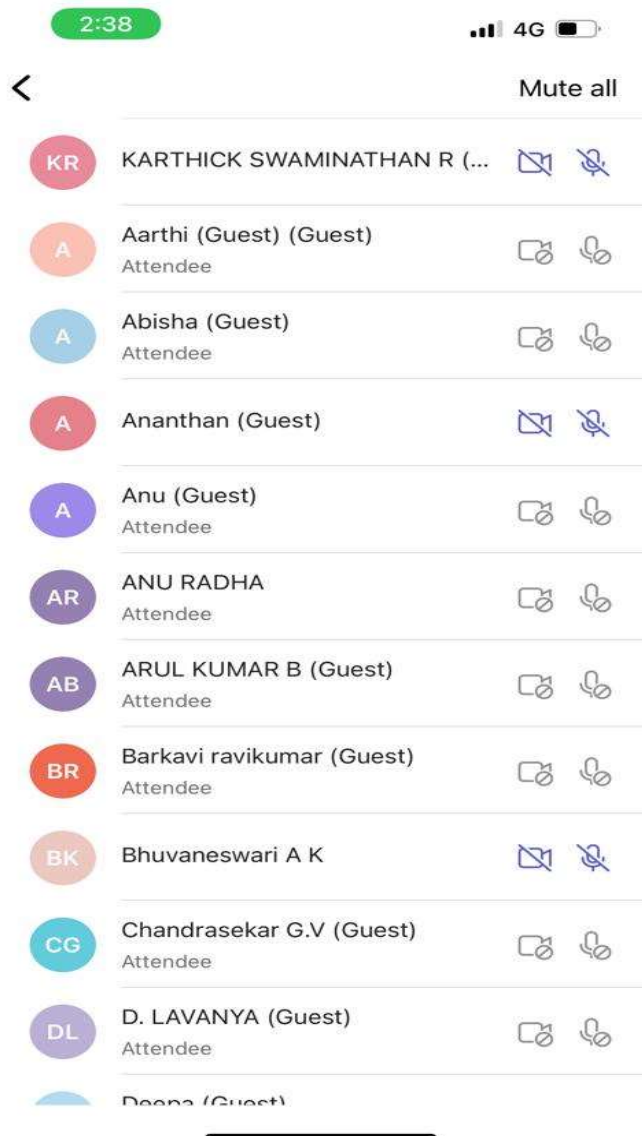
2:38

4G

<

Mute all

KR
KARTHICK SWAMINATHAN R (...

A
Aarthi (Guest) (Guest)
Attendee

A
Abisha (Guest)
Attendee

A
Ananthan (Guest)

A
Anu (Guest)
Attendee

AR
ANU RADHA
Attendee

AB
ARUL KUMAR B (Guest)
Attendee

BR
Barkavi ravikumar (Guest)
Attendee

BK
Bhuvaneswari A K

CG
Chandrasekar G.V (Guest)
Attendee

DL
D. LAVANYA (Guest)
Attendee

Deepa (Guest)